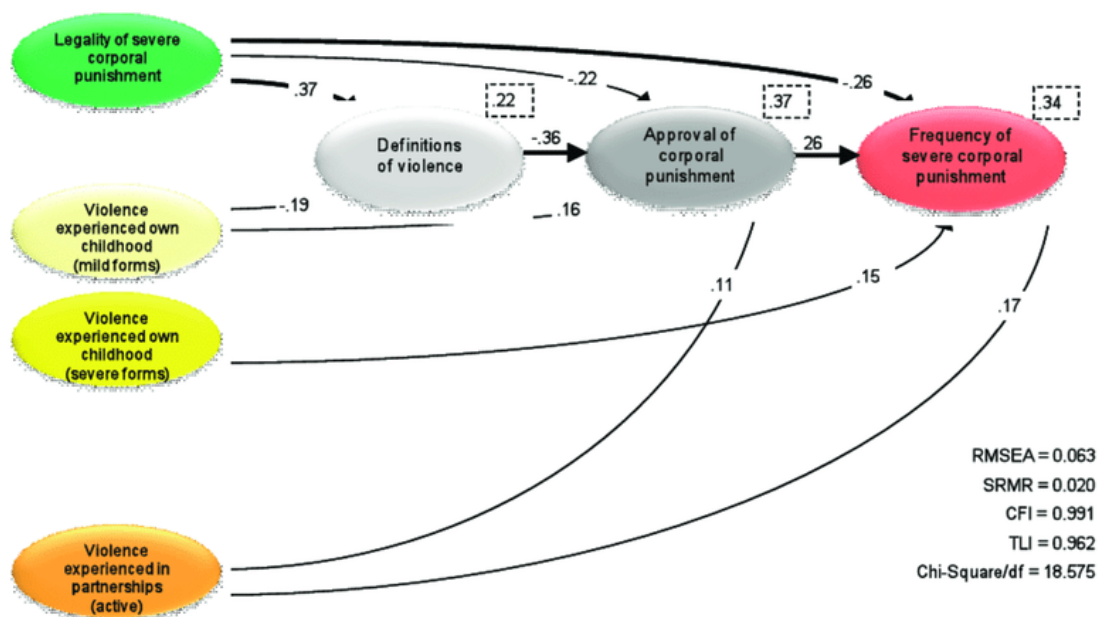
Legality of severe corporal punishment

.37

-.22

-.26

.22

.37

.34

Definitions of violence

-.36

Approval of corporal punishment

26

Frequency of severe corporal punishment

Violence experienced own childhood (mild forms)

-.19

.16

.11

.15

.17

Violence experienced own childhood (severe forms)

Violence experienced in partnerships (active)

RMSEA = 0.063
SRMR = 0.020
CFI = 0.991
TLI = 0.962
Chi-Square/df = 18.575